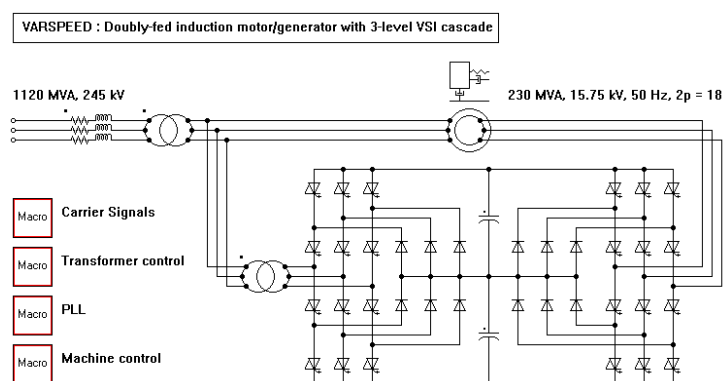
VARSPEED : Doubly-fed induction motor/generator with 3-level VSI cascade

1120 MVA, 245 kV

230 MVA, 15.75 kV, 50 Hz, 2p = 18

Macro Carrier Signals

Macro Transformer control

Macro PLL

Macro Machine control